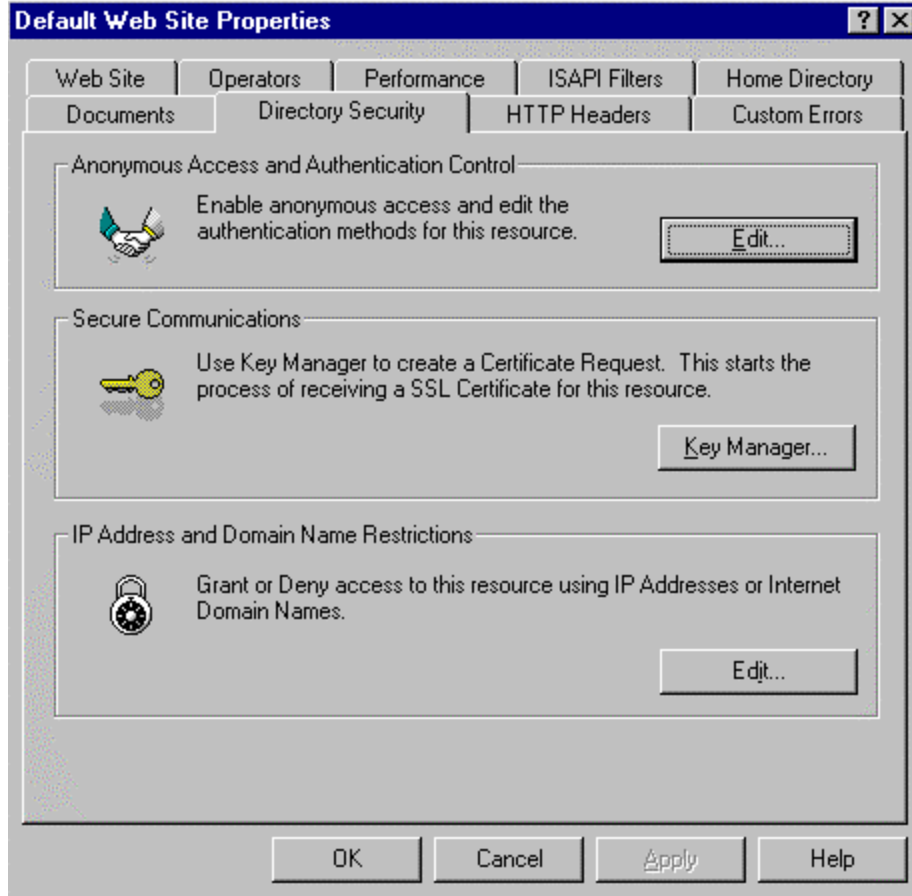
Default Web Site Properties

?

Web Site
Operators
Performance
ISAPI Filters
Home Directory
Documents
Directory Security
HTTP Headers
Custom Errors

Anonymous Access and Authentication Control

Enable anonymous access and edit the authentication methods for this resource.

Edit...

Secure Communications

Use Key Manager to create a Certificate Request. This starts the process of receiving a SSL Certificate for this resource.

Key Manager...

IP Address and Domain Name Restrictions

Grant or Deny access to this resource using IP Addresses or Internet Domain Names.

Edit...

OK
Cancel
Apply
Help